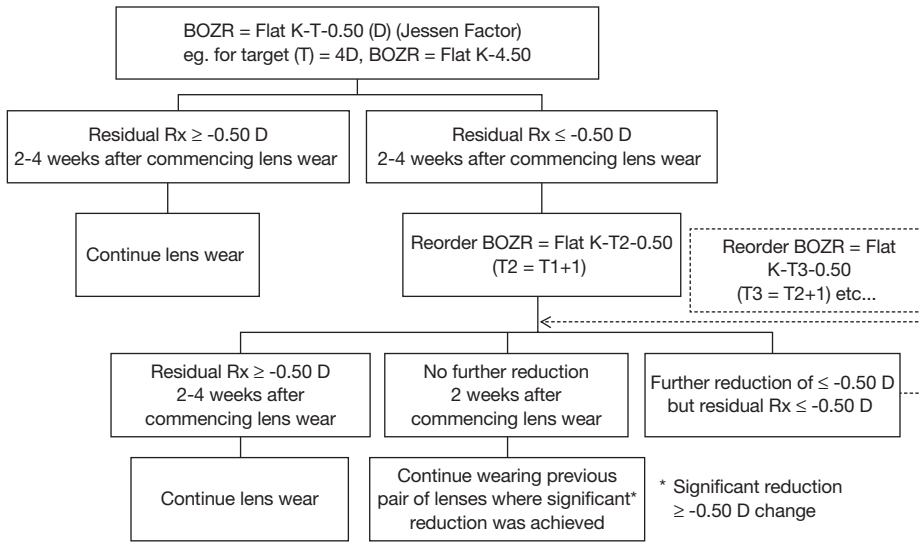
BOZR = Flat K-T-0.50 (D) (Jessen Factor)
eg. for target (T) = 4D, BOZR = Flat K-4.50

Residual Rx $\geq$ -0.50 D
2-4 weeks after commencing lens wear

Residual Rx $\leq$ -0.50 D
2-4 weeks after commencing lens wear

Continue lens wear

Reorder BOZR = Flat K-T2-0.50
(T2 = T1+1)

Reorder BOZR = Flat K-T3-0.50
(T3 = T2+1) etc...

Residual Rx $\geq$ -0.50 D
2-4 weeks after commencing lens wear

No further reduction
2 weeks after commencing lens wear

Further reduction of $\leq$ -0.50 D but residual Rx $\leq$ -0.50 D

Continue lens wear

Continue wearing previous pair of lenses where significant* reduction was achieved

* Significant reduction $\geq$ -0.50 D change